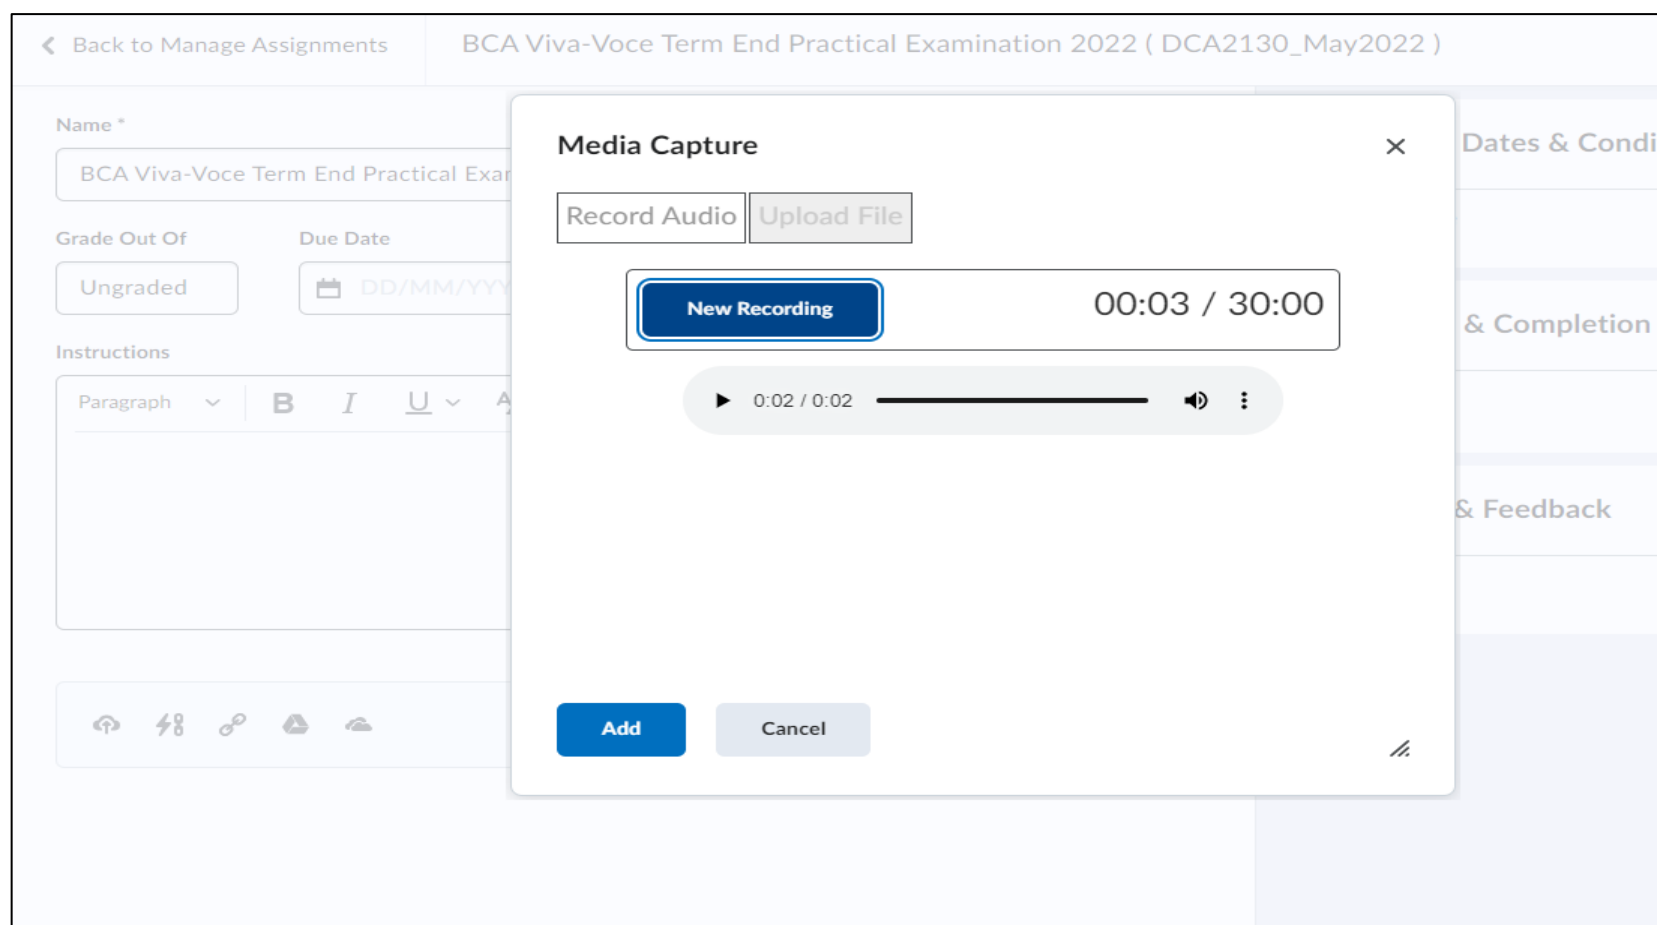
Back to Manage Assignments

BCA Viva-Voce Term End Practical Examination 2022 ( DCA2130_May2022 )

Name *

BCA Viva-Voce Term End Practical Exar

Grade Out Of

Ungraded

Due Date

DD/MM/YYY

Instructions

Paragraph

B I U

Dates & Condi

& Completion

& Feedback

Media Capture

Record Audio

Upload File

New Recording

00:03 / 30:00

0:02 / 0:02

Add

Cancel